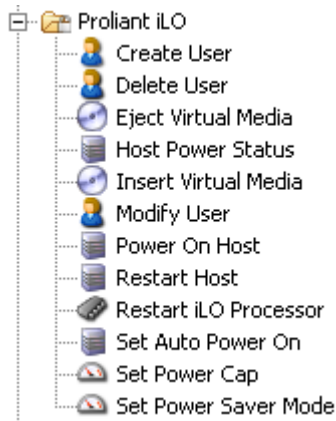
Proliant iLO
Create User
Delete User
Eject Virtual Media
Host Power Status
Insert Virtual Media
Modify User
Power On Host
Restart Host
Restart iLO Processor
Set Auto Power On
Set Power Cap
Set Power Saver Mode